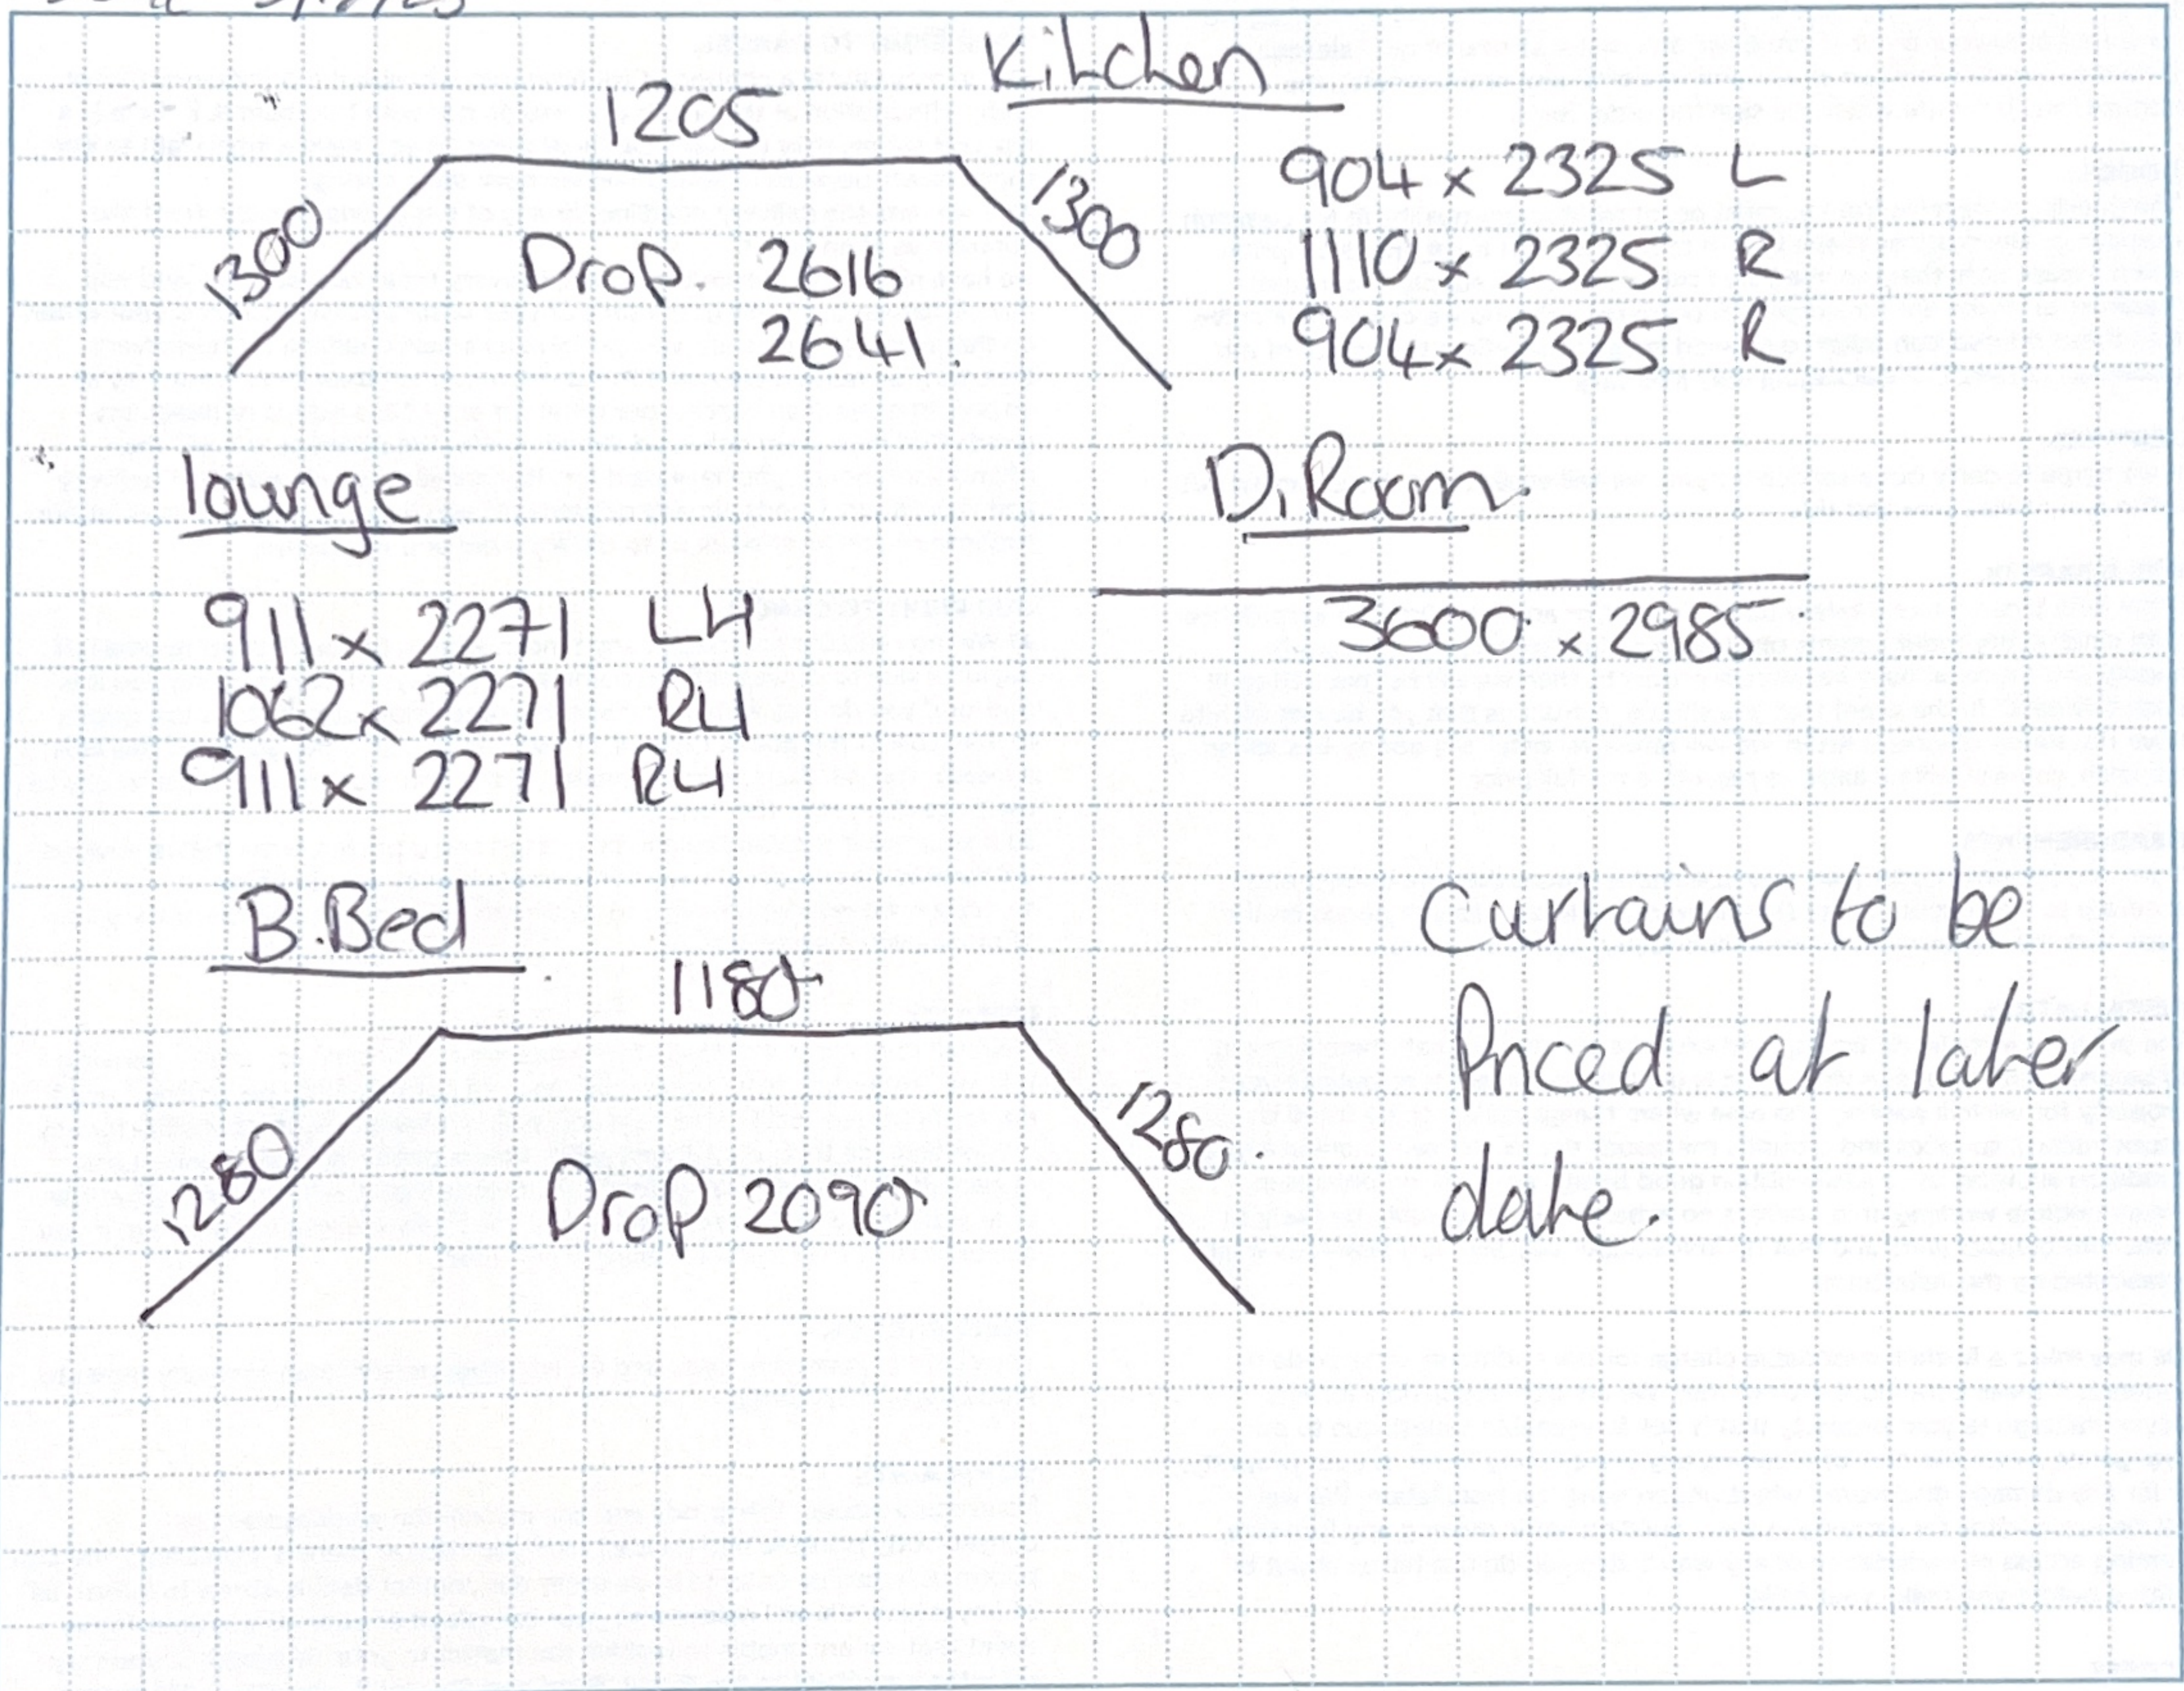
1205

1300

1300

Drop. 2616
2641.

Kitchen

904 x 2325 L
1110 x 2325 R
904 x 2325 R

lounge

911 x 2271 LH
1062 x 2271 RH
911 x 2271 RH

D. Room

3600 x 2985.

B. Bed

1180

1280

1280.

Drop 2090

Curtains to be Priced at later date.